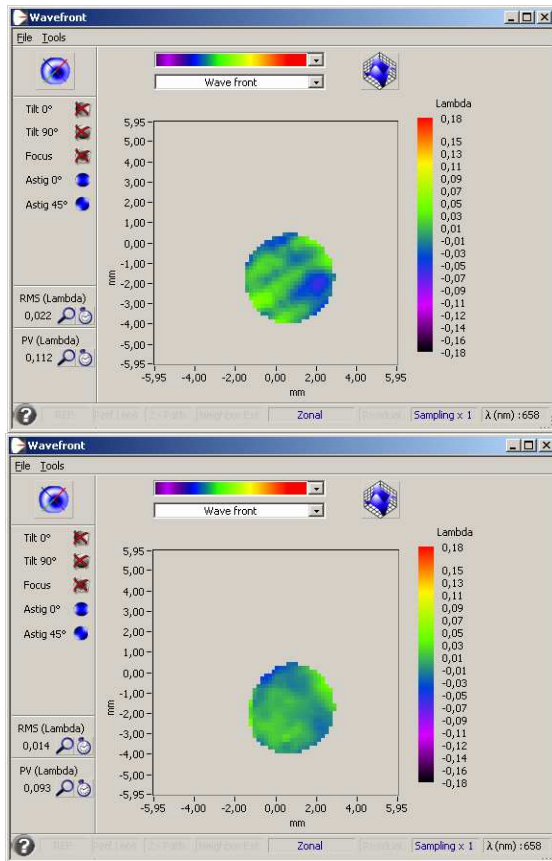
Wavefront
File Tools
Wave front
Tilt 0°
Tilt 90°
Focus
Astig 0°
Astig 45°
RMS (Lambda)
0,022
PV (Lambda)
0,112
5,95
5,00
4,00
3,00
2,00
1,00
0,00
-1,00
-2,00
-3,00
-4,00
-5,00
-5,95
mm
-5,95 -4,00 -2,00 0,00 2,00 4,00 5,95
mm
Lambda
0,18
0,15
0,13
0,11
0,09
0,07
0,05
0,03
0,01
-0,01
-0,03
-0,05
-0,07
-0,09
-0,11
-0,12
-0,14
-0,16
-0,18
REF Ref.Less C-Path Neighbor Ext Zonal Residue Sampling x 1 λ (nm) : 658

Wavefront
File Tools
Wave front
Tilt 0°
Tilt 90°
Focus
Astig 0°
Astig 45°
RMS (Lambda)
0,014
PV (Lambda)
0,093
5,95
5,00
4,00
3,00
2,00
1,00
0,00
-1,00
-2,00
-3,00
-4,00
-5,00
-5,95
mm
-5,95 -4,00 -2,00 0,00 2,00 4,00 5,95
mm
Lambda
0,18
0,15
0,13
0,11
0,09
0,07
0,05
0,03
0,01
-0,01
-0,03
-0,05
-0,07
-0,09
-0,11
-0,12
-0,14
-0,16
-0,18
REF Ref.Less C-Path Neighbor Ext Zonal Residue Sampling x 1 λ (nm) : 658